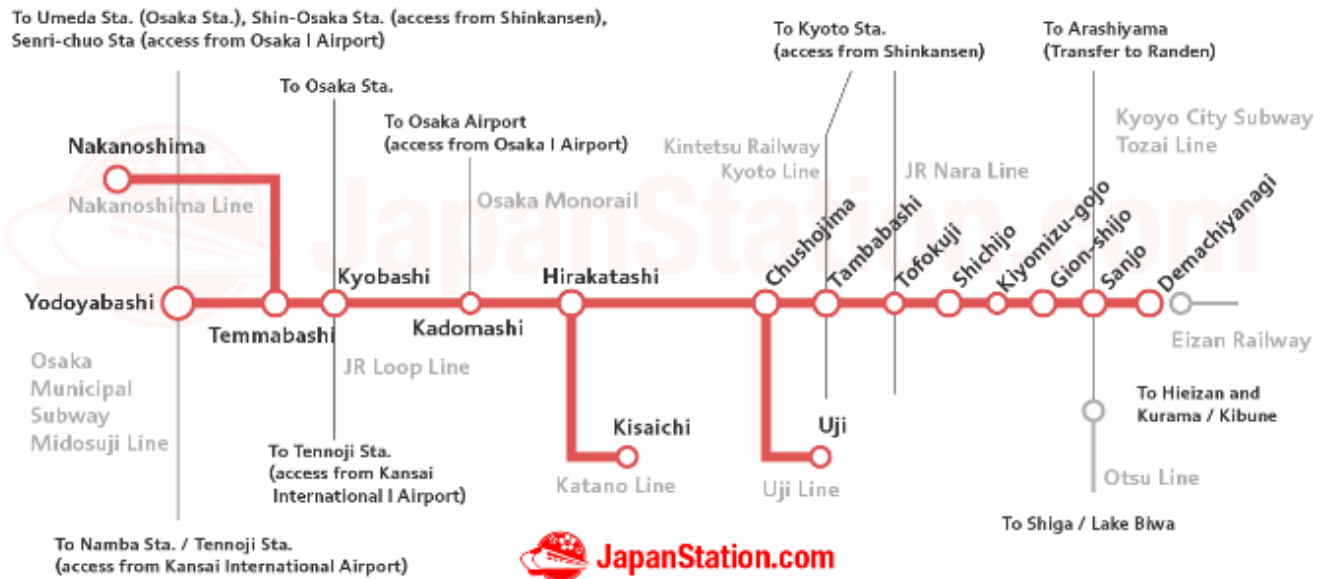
To Umeda Sta. (Osaka Sta.), Shin-Osaka Sta. (access from Shinkansen), Senri-chuo Sta (access from Osaka I Airport)

To Osaka Sta.

To Osaka Airport (access from Osaka I Airport)

Kintetsu Railway Kyoto Line

To Kyoto Sta. (access from Shinkansen)

JR Nara Line

To Arashiyama (Transfer to Randen)

Kyoyo City Subway Tozai Line

Nakanoshima

Nakanoshima Line

Osaka Monorail

Yodoyabashi

Temmabashi

Kyobashi

Kadomashi

Hirakatashi

Chushojima

Tambabashi

Tofokuji

Shichijo

Kiyomizu-gojo

Gion-shijo

Sanjo

Demachiyanagi

Eizan Railway

Osaka Municipal Subway Midosuji Line

JR Loop Line

To Tennoji Sta. (access from Kansai International I Airport)

Kisaichi

Katano Line

Uji

Uji Line

To Hieizan and Kurama / Kibune

Otsu Line

To Shiga / Lake Biwa

To Namba Sta. / Tennoji Sta. (access from Kansai International Airport)

JapanStation.com